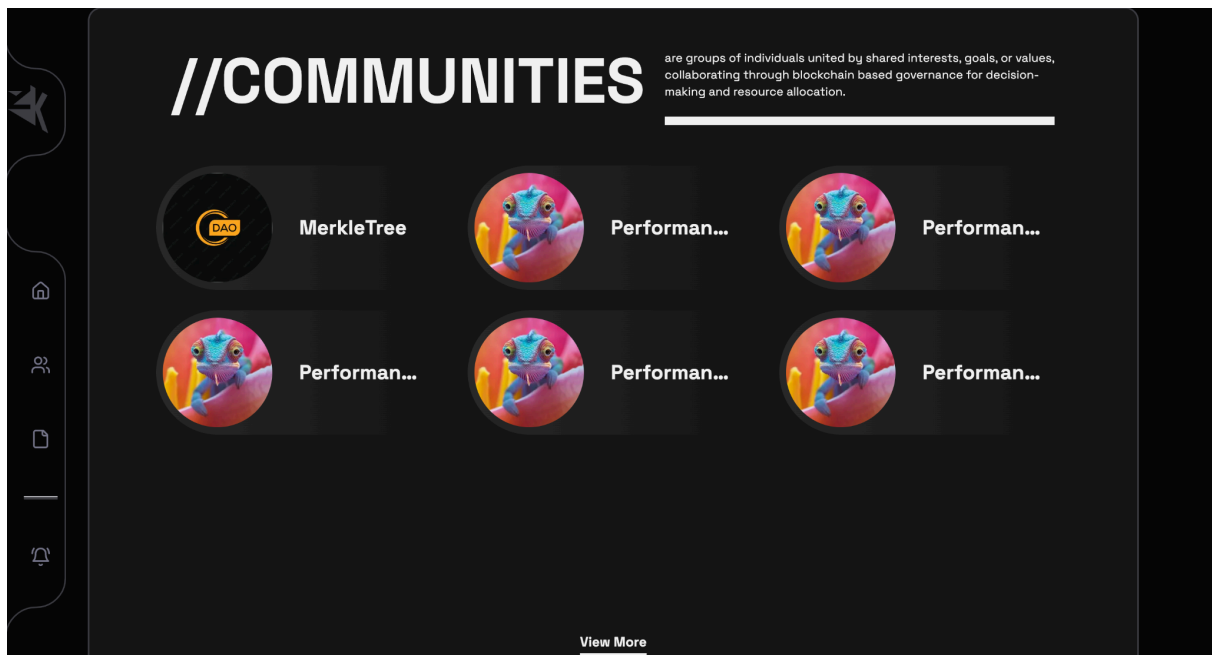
//COMMUNITIES

are groups of individuals united by shared interests, goals, or values, collaborating through blockchain based governance for decision-making and resource allocation.

DAO

MerkleTree

Performan...

Performan...

Performan...

Performan...

Performan...

View More